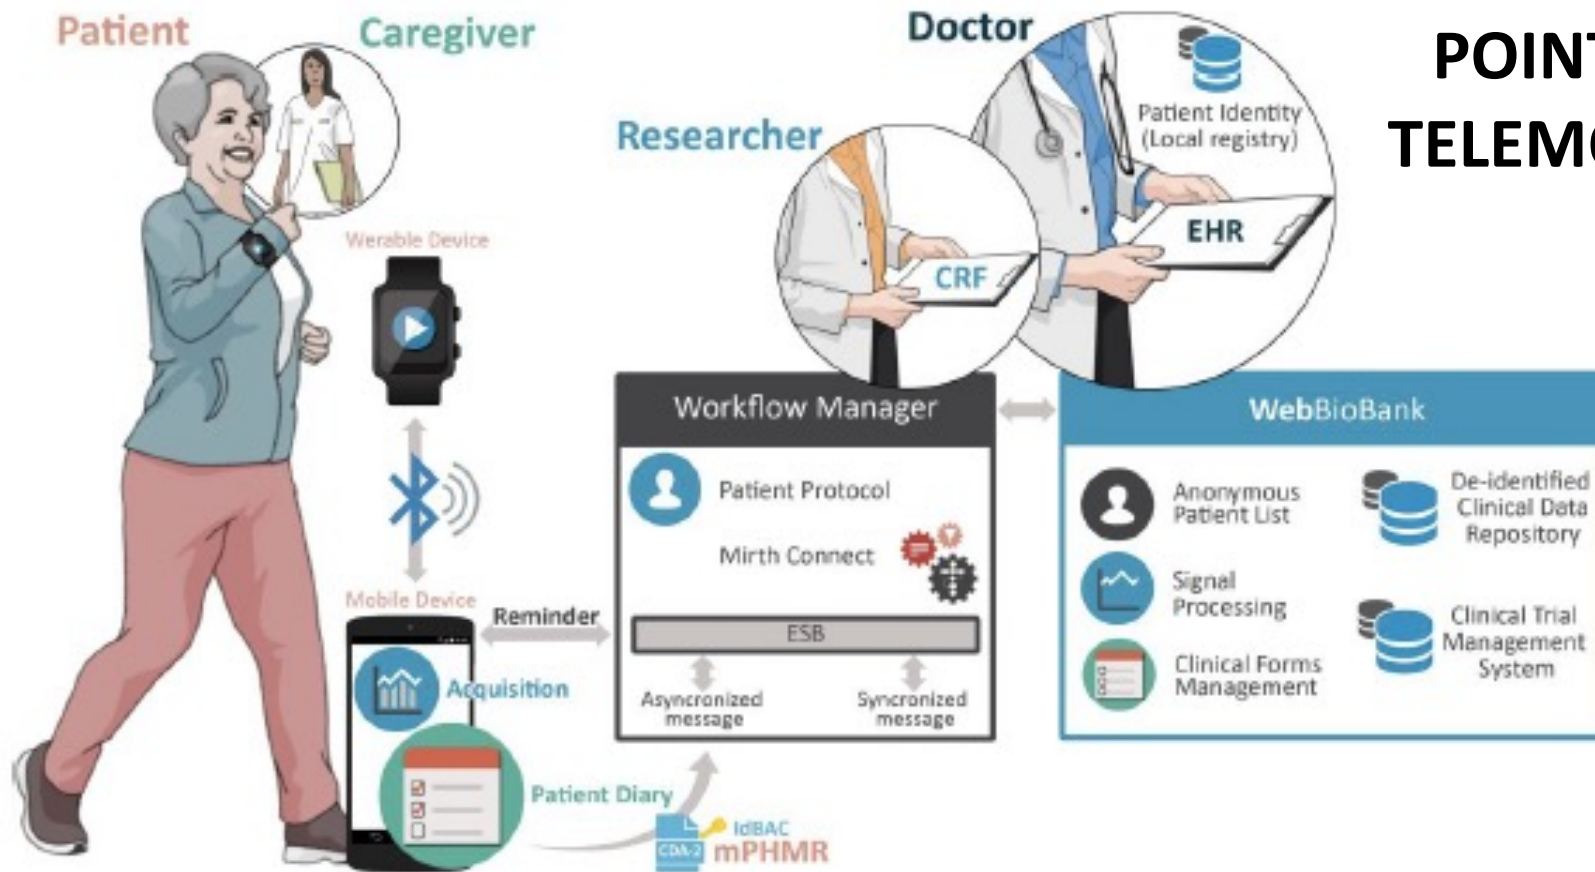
Patient
Caregiver
Doctor
Researcher
POINT
TELEM
Patient Identity (Local registry)
EHR
CRF
Werable Device
Mobile Device
Reminder
Acquisition
Patient Diary
IdBAC
CDA-2 mPHMR
Workflow Manager
Patient Protocol
Mirth Connect
ESB
Asyncronized message
Syncronized message
WebBioBank
Anonymous Patient List
Signal Processing
Clinical Forms Management
De-identified Clinical Data Repository
Clinical Trial Management System